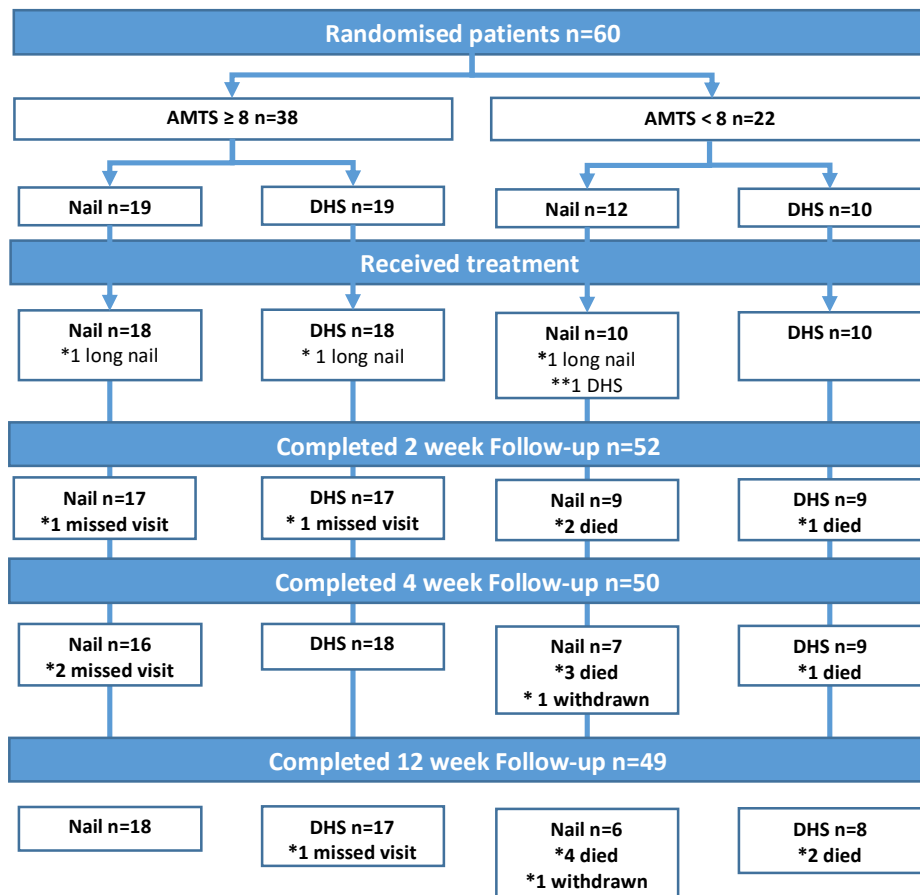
Randomised patients n=60

AMTS ≥ 8 n=38

AMTS < 8 n=22

Nail n=19

DHS n=19

Nail n=12

DHS n=10

Received treatment

Nail n=18
*1 long nail

DHS n=18
* 1 long nail

Nail n=10
*1 long nail
**1 DHS

DHS n=10

Completed 2 week Follow-up n=52

Nail n=17
*1 missed visit

DHS n=17
* 1 missed visit

Nail n=9
*2 died

DHS n=9
*1 died

Completed 4 week Follow-up n=50

Nail n=16
*2 missed visit

DHS n=18

Nail n=7
*3 died
* 1 withdrawn

DHS n=9
*1 died

Completed 12 week Follow-up n=49

Nail n=18

DHS n=17
*1 missed visit

Nail n=6
*4 died
*1 withdrawn

DHS n=8
*2 died